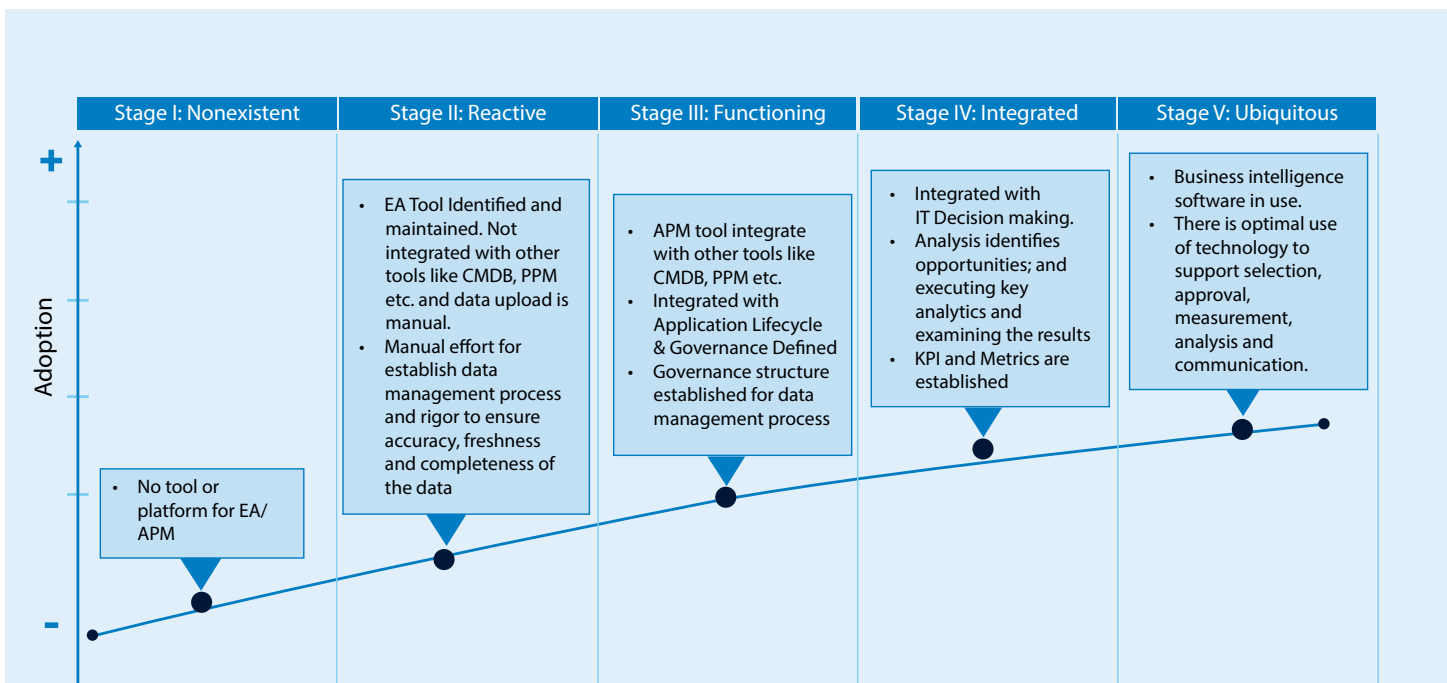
| Stage I: Nonexistent | Stage II: Reactive | Stage III: Functioning | Stage IV: Integrated | Stage V: Ubiquitous |
|---|---|---|---|---|

+

Adoption

-

• No tool or platform for EA/ APM

• EA Tool Identified and maintained. Not integrated with other tools like CMDB, PPM etc. and data upload is manual.
• Manual effort for establish data management process and rigor to ensure accuracy, freshness and completeness of the data

• APM tool integrate with other tools like CMDB, PPM etc.
• Integrated with Application Lifecycle & Governance Defined
• Governance structure established for data management process

• Integrated with IT Decision making.
• Analysis identifies opportunities; and executing key analytics and examining the results
• KPI and Metrics are established

• Business intelligence software in use.
• There is optimal use of technology to support selection, approval, measurement, analysis and communication.